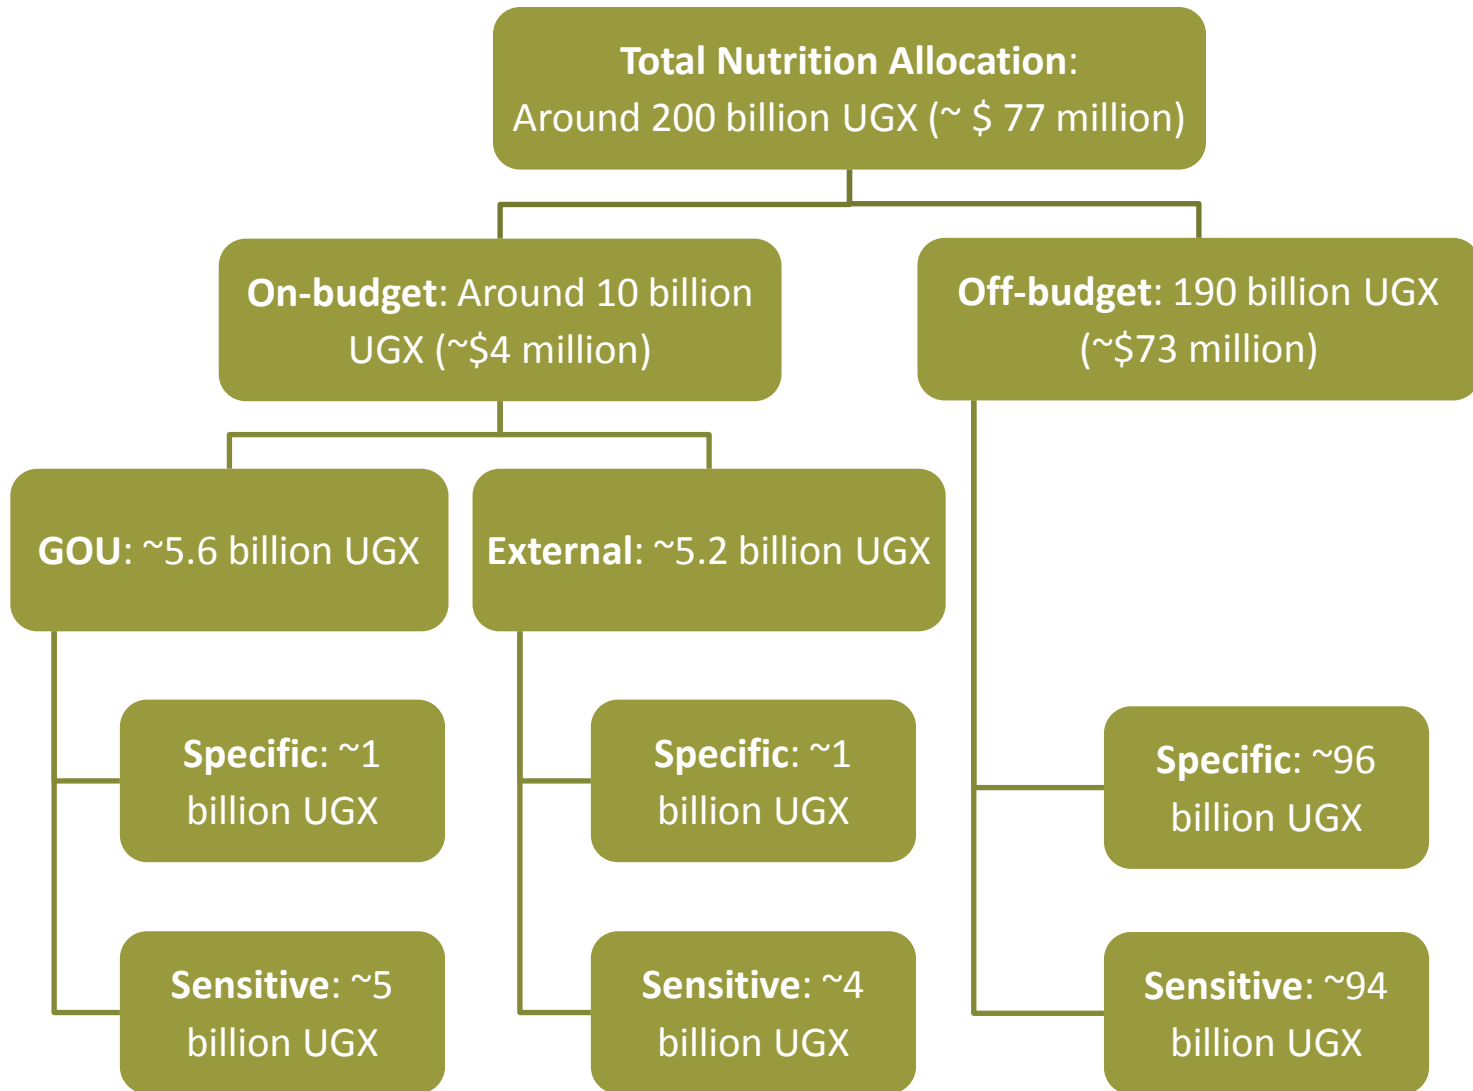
**Total Nutrition Allocation**: Around 200 billion UGX (~ $ 77 million)

**On-budget**: Around 10 billion UGX (~$4 million)

**Off-budget**: 190 billion UGX (~$73 million)

**GOU**: ~5.6 billion UGX

**External**: ~5.2 billion UGX

**Specific**: ~1 billion UGX

**Sensitive**: ~5 billion UGX

**Specific**: ~1 billion UGX

**Sensitive**: ~4 billion UGX

**Specific**: ~96 billion UGX

**Sensitive**: ~94 billion UGX